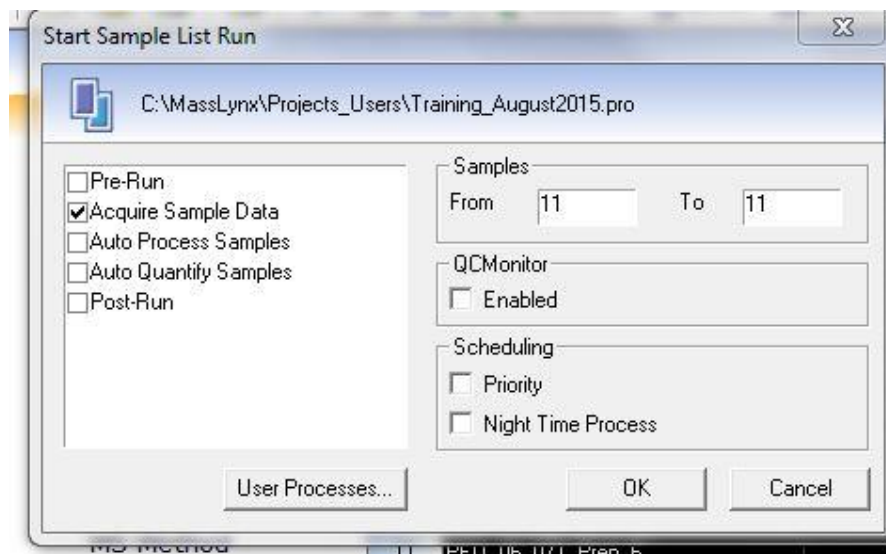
Start Sample List Run

C:\MassLynx\Projects_Users\Training_August2015.pro

Pre-Run
Acquire Sample Data
Auto Process Samples
Auto Quantify Samples
Post-Run

Samples
From 11 To 11

QCMonitor
Enabled

Scheduling
Priority
Night Time Process

User Processes...

OK

Cancel

MS Method

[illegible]